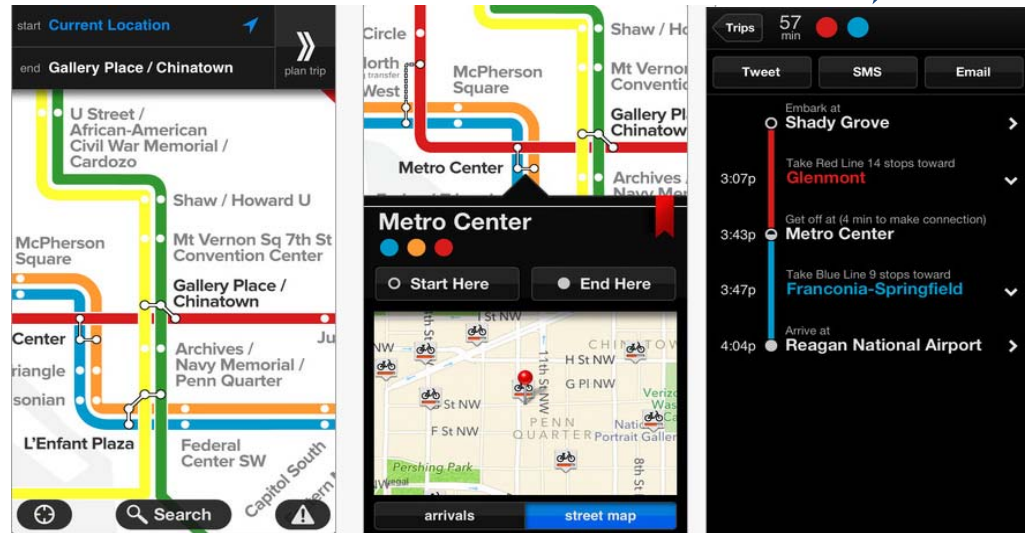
start Current Location

end Gallery Place / Chinatown

plan trip

U Street / African-American Civil War Memorial / Cardozo

Shaw / Howard U

McPherson Square

Mt Vernon Sq 7th St Convention Center

Gallery Place / Chinatown

Center

Ju

Archives / Navy Memorial / Penn Quarter

riangle

sonian

L'Enfant Plaza

Federal Center SW

Capitol South

Search

Circle

North

West

McPherson Square

Shaw / Ho

Mt Vernon Conventio

Gallery Pl Chinatow

Metro Center

Archives

Metro Center

Start Here

End Here

St NW

H St NW

G Pl NW

St NW

F St NW

11th St NW

8th St

PENN QUARTER

CHINATOW

Portrait Galler

Pershing Park

arrivals

street map

Trips

57 min

Tweet

SMS

Email

Embark at
Shady Grove

3:07p
Take Red Line 14 stops toward
Glenmont

3:43p
Get off at (4 min to make connection)
Metro Center

3:47p
Take Blue Line 9 stops toward
Franconia-Springfield

4:04p
Arrive at
Reagan National Airport